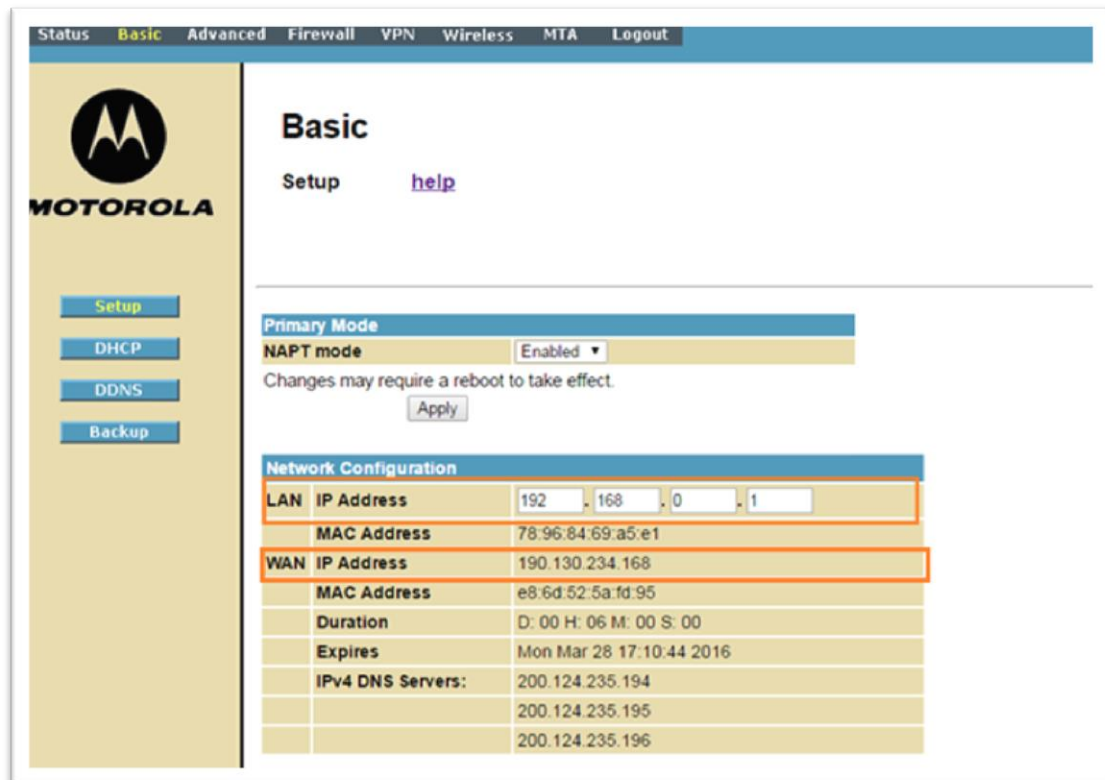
Status Basic Advanced Firewall VPN Wireless MTA Logout

MOTOROLA

Basic

Setup help

Setup
DHCP
DDNS
Backup

| Primary Mode | |
|---|---|
| NAPT mode | Enabled ▾ |

Changes may require a reboot to take effect.

Apply

| Network Configuration | | |
|---|---|---|
| LAN | IP Address | 192 . 168 . 0 . 1 |
| | MAC Address | 78:96:84:69:a5:e1 |
| WAN | IP Address | 190.130.234.168 |
| | MAC Address | e8:6d:52:5a:fd:95 |
| | Duration | D: 00 H: 06 M: 00 S: 00 |
| | Expires | Mon Mar 28 17:10:44 2016 |
| | IPv4 DNS Servers: | 200.124.235.194 |
| | | 200.124.235.195 |
| | | 200.124.235.196 |